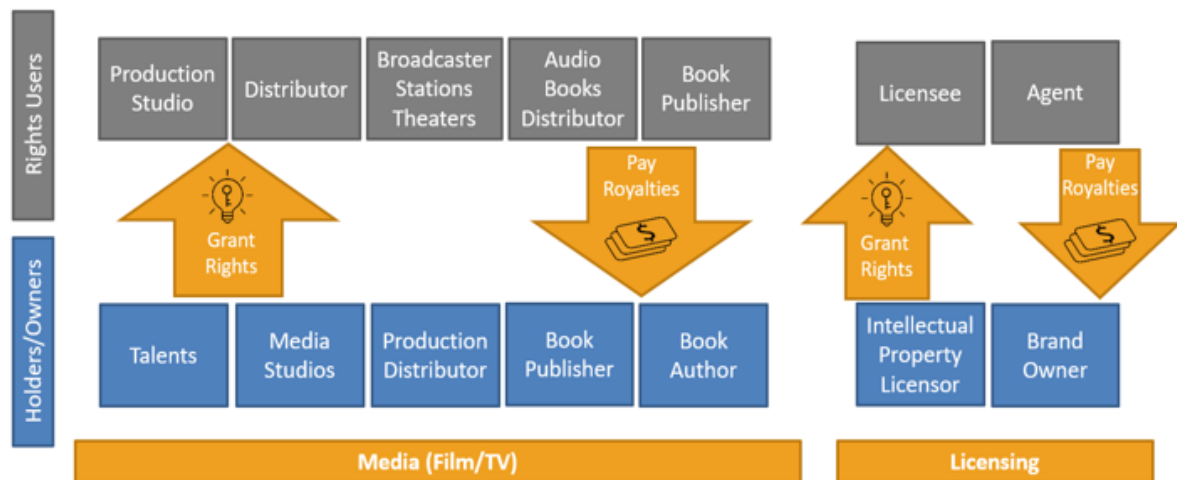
Rights Users

Production Studio

Distributor

Broadcaster Stations Theaters

Audio Books Distributor

Book Publisher

Licensee

Agent

Grant Rights

Pay Royalties

Grant Rights

Pay Royalties

Holders/Owners

Talents

Media Studios

Production Distributor

Book Publisher

Book Author

Intellectual Property Licensor

Brand Owner

Media (Film/TV)

Licensing